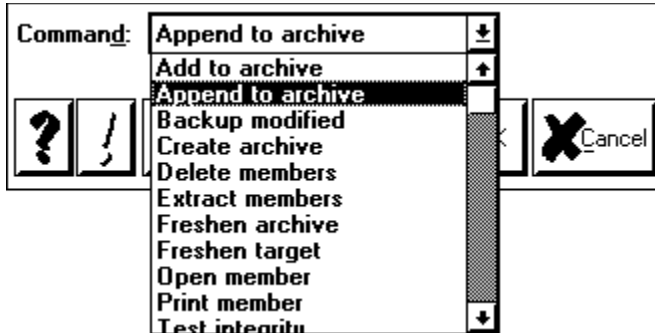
Command: Append to archive

Add to archive
Append to archive
Backup modified
Create archive
Delete members
Extract members
Freshen archive
Freshen target
Open member
Print member
Test integrity

?
!
Cancel